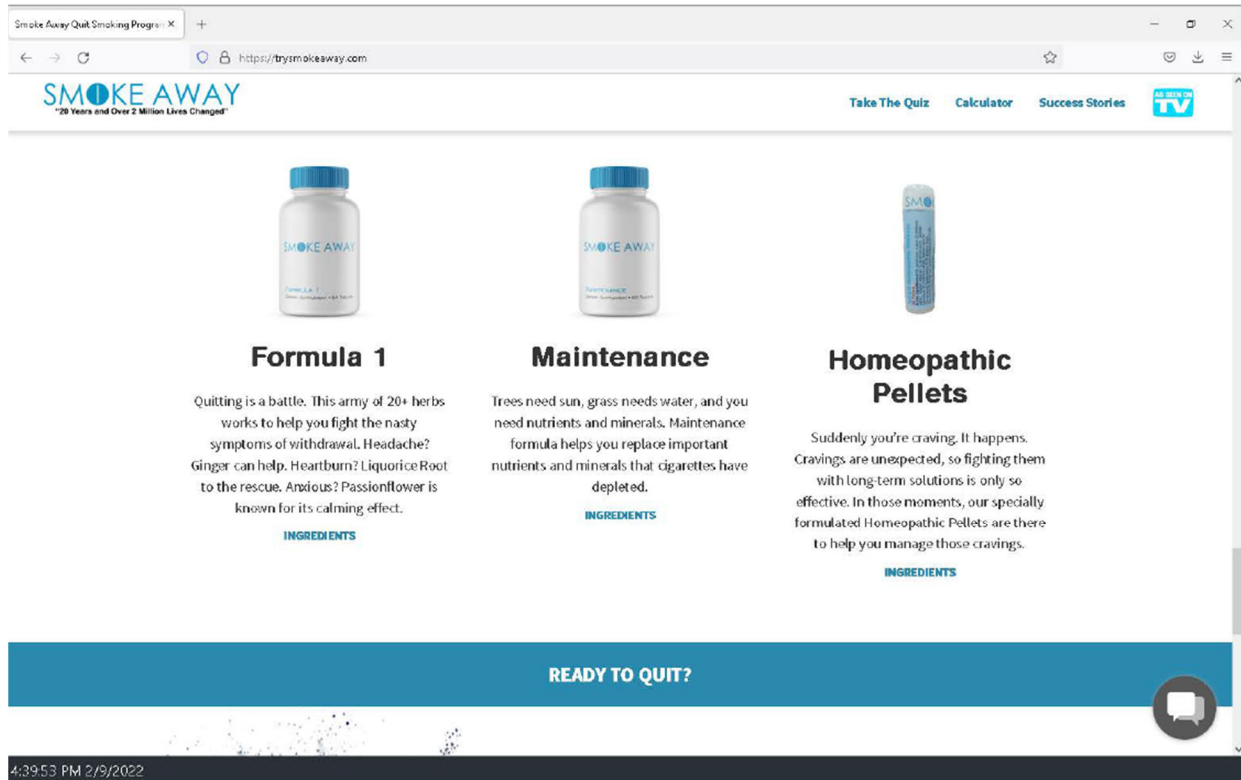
Smoke Away Quit Smoking Program ×

https://trysmokeaway.com

SMOKE AWAY
"20 Years and Over 2 Million Lives Changed"

Take The Quiz
Calculator
Success Stories
AS SEEN ON TV

SMOKE AWAY
Formula 1

SMOKE AWAY
Maintenance

SMO

Formula 1

Quitting is a battle. This army of 20+ herbs works to help you fight the nasty symptoms of withdrawal. Headache? Ginger can help. Heartburn? Liquorice Root to the rescue. Anxious? Passionflower is known for its calming effect.

INGREDIENTS

Maintenance

Trees need sun, grass needs water, and you need nutrients and minerals. Maintenance formula helps you replace important nutrients and minerals that cigarettes have depleted.

INGREDIENTS

Homeopathic Pellets

Suddenly you're craving. It happens. Cravings are unexpected, so fighting them with long-term solutions is only so effective. In those moments, our specially formulated Homeopathic Pellets are there to help you manage those cravings.

INGREDIENTS

READY TO QUIT?

4:39:53 PM 2/9/2022